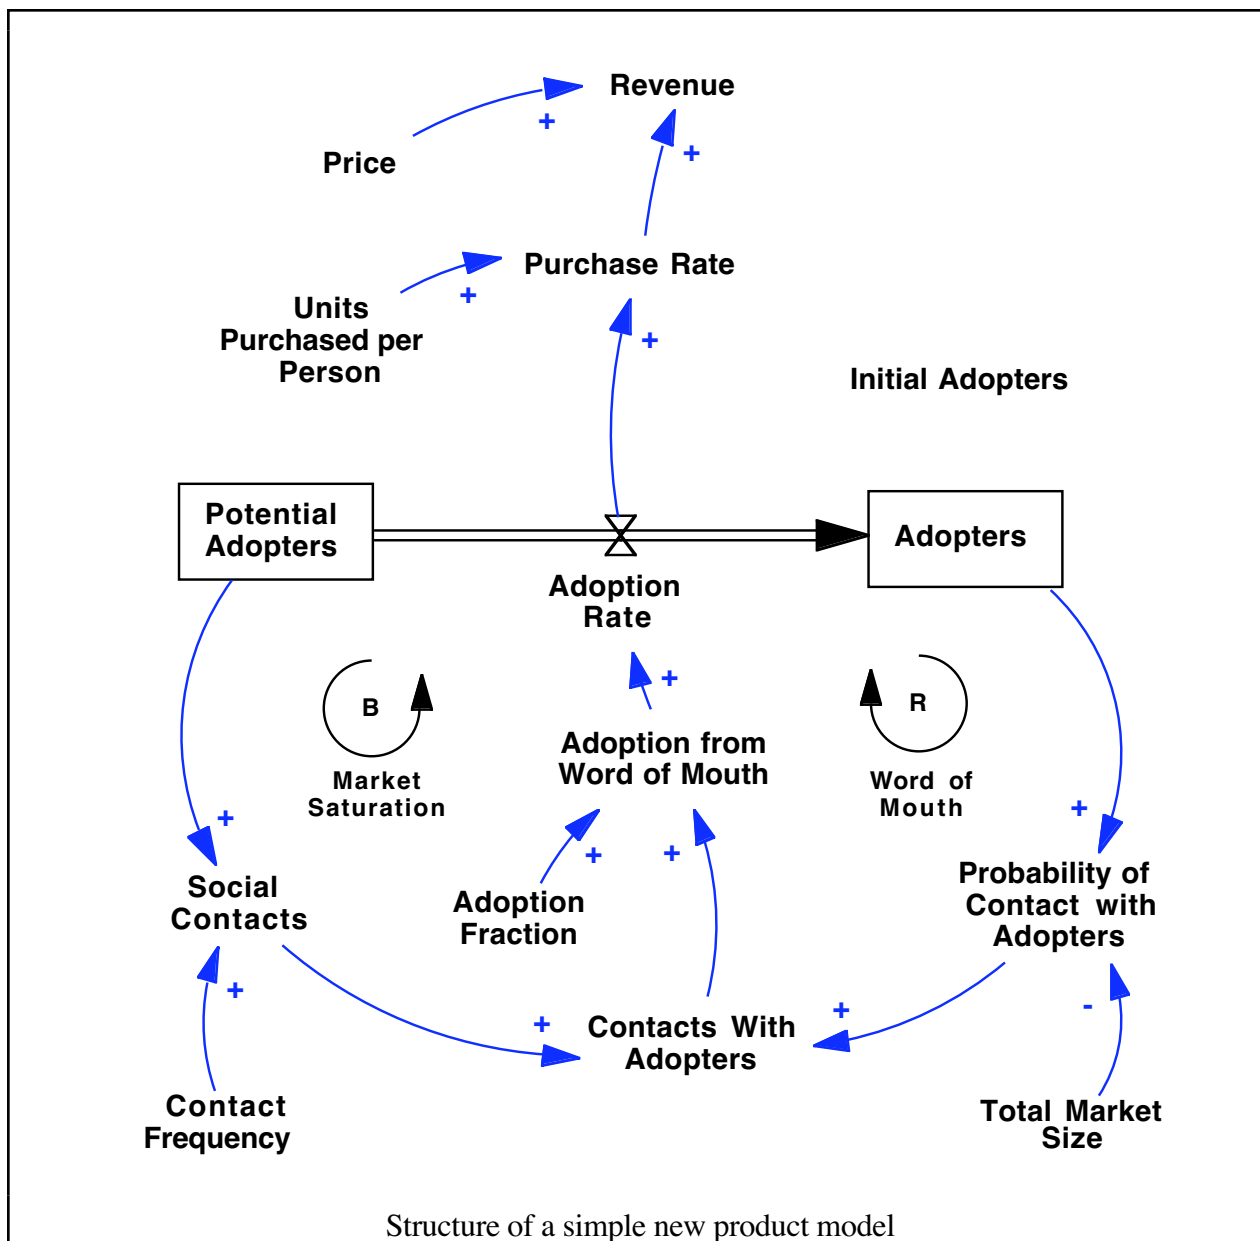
Revenue

Price

+

+

Purchase Rate

Units Purchased per Person

+

+

Initial Adopters

Potential Adopters

Adopters

Adoption Rate

+

B

Market Saturation

R

Word of Mouth

Adoption from Word of Mouth

+

+

Social Contacts

+

+

Adoption Fraction

Probability of Contact with Adopters

+

+

Contacts With Adopters

+

-

Contact Frequency

Total Market Size

Structure of a simple new product model